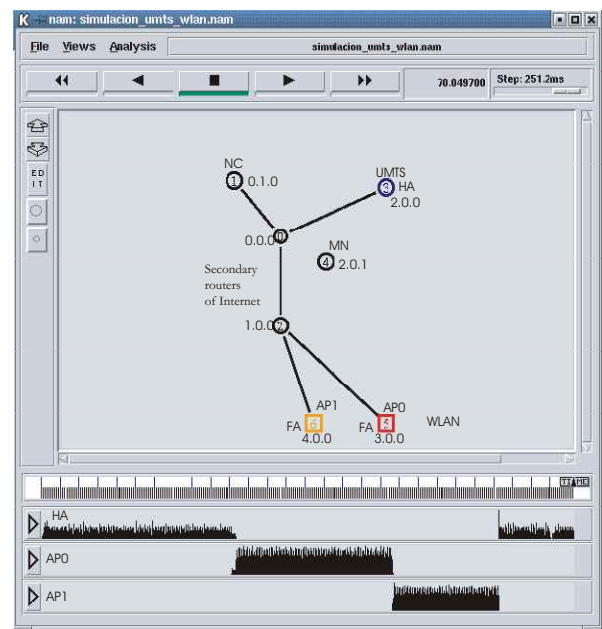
nam: simulacion_umts_wlan.nam

File Views Analysis

simulacion_umts_wlan.nam

70.049700

Step: 251.2ms

EDIT

NC
1 0.1.0

UMTS
3 HA
2.0.0

0.0.0 0

MN
4 2.0.1

Secondary routers of Internet

1.0.0 2

AP1
FA 6
4.0.0

AP0
FA 5
3.0.0

WLAN

HA

AP0

AP1